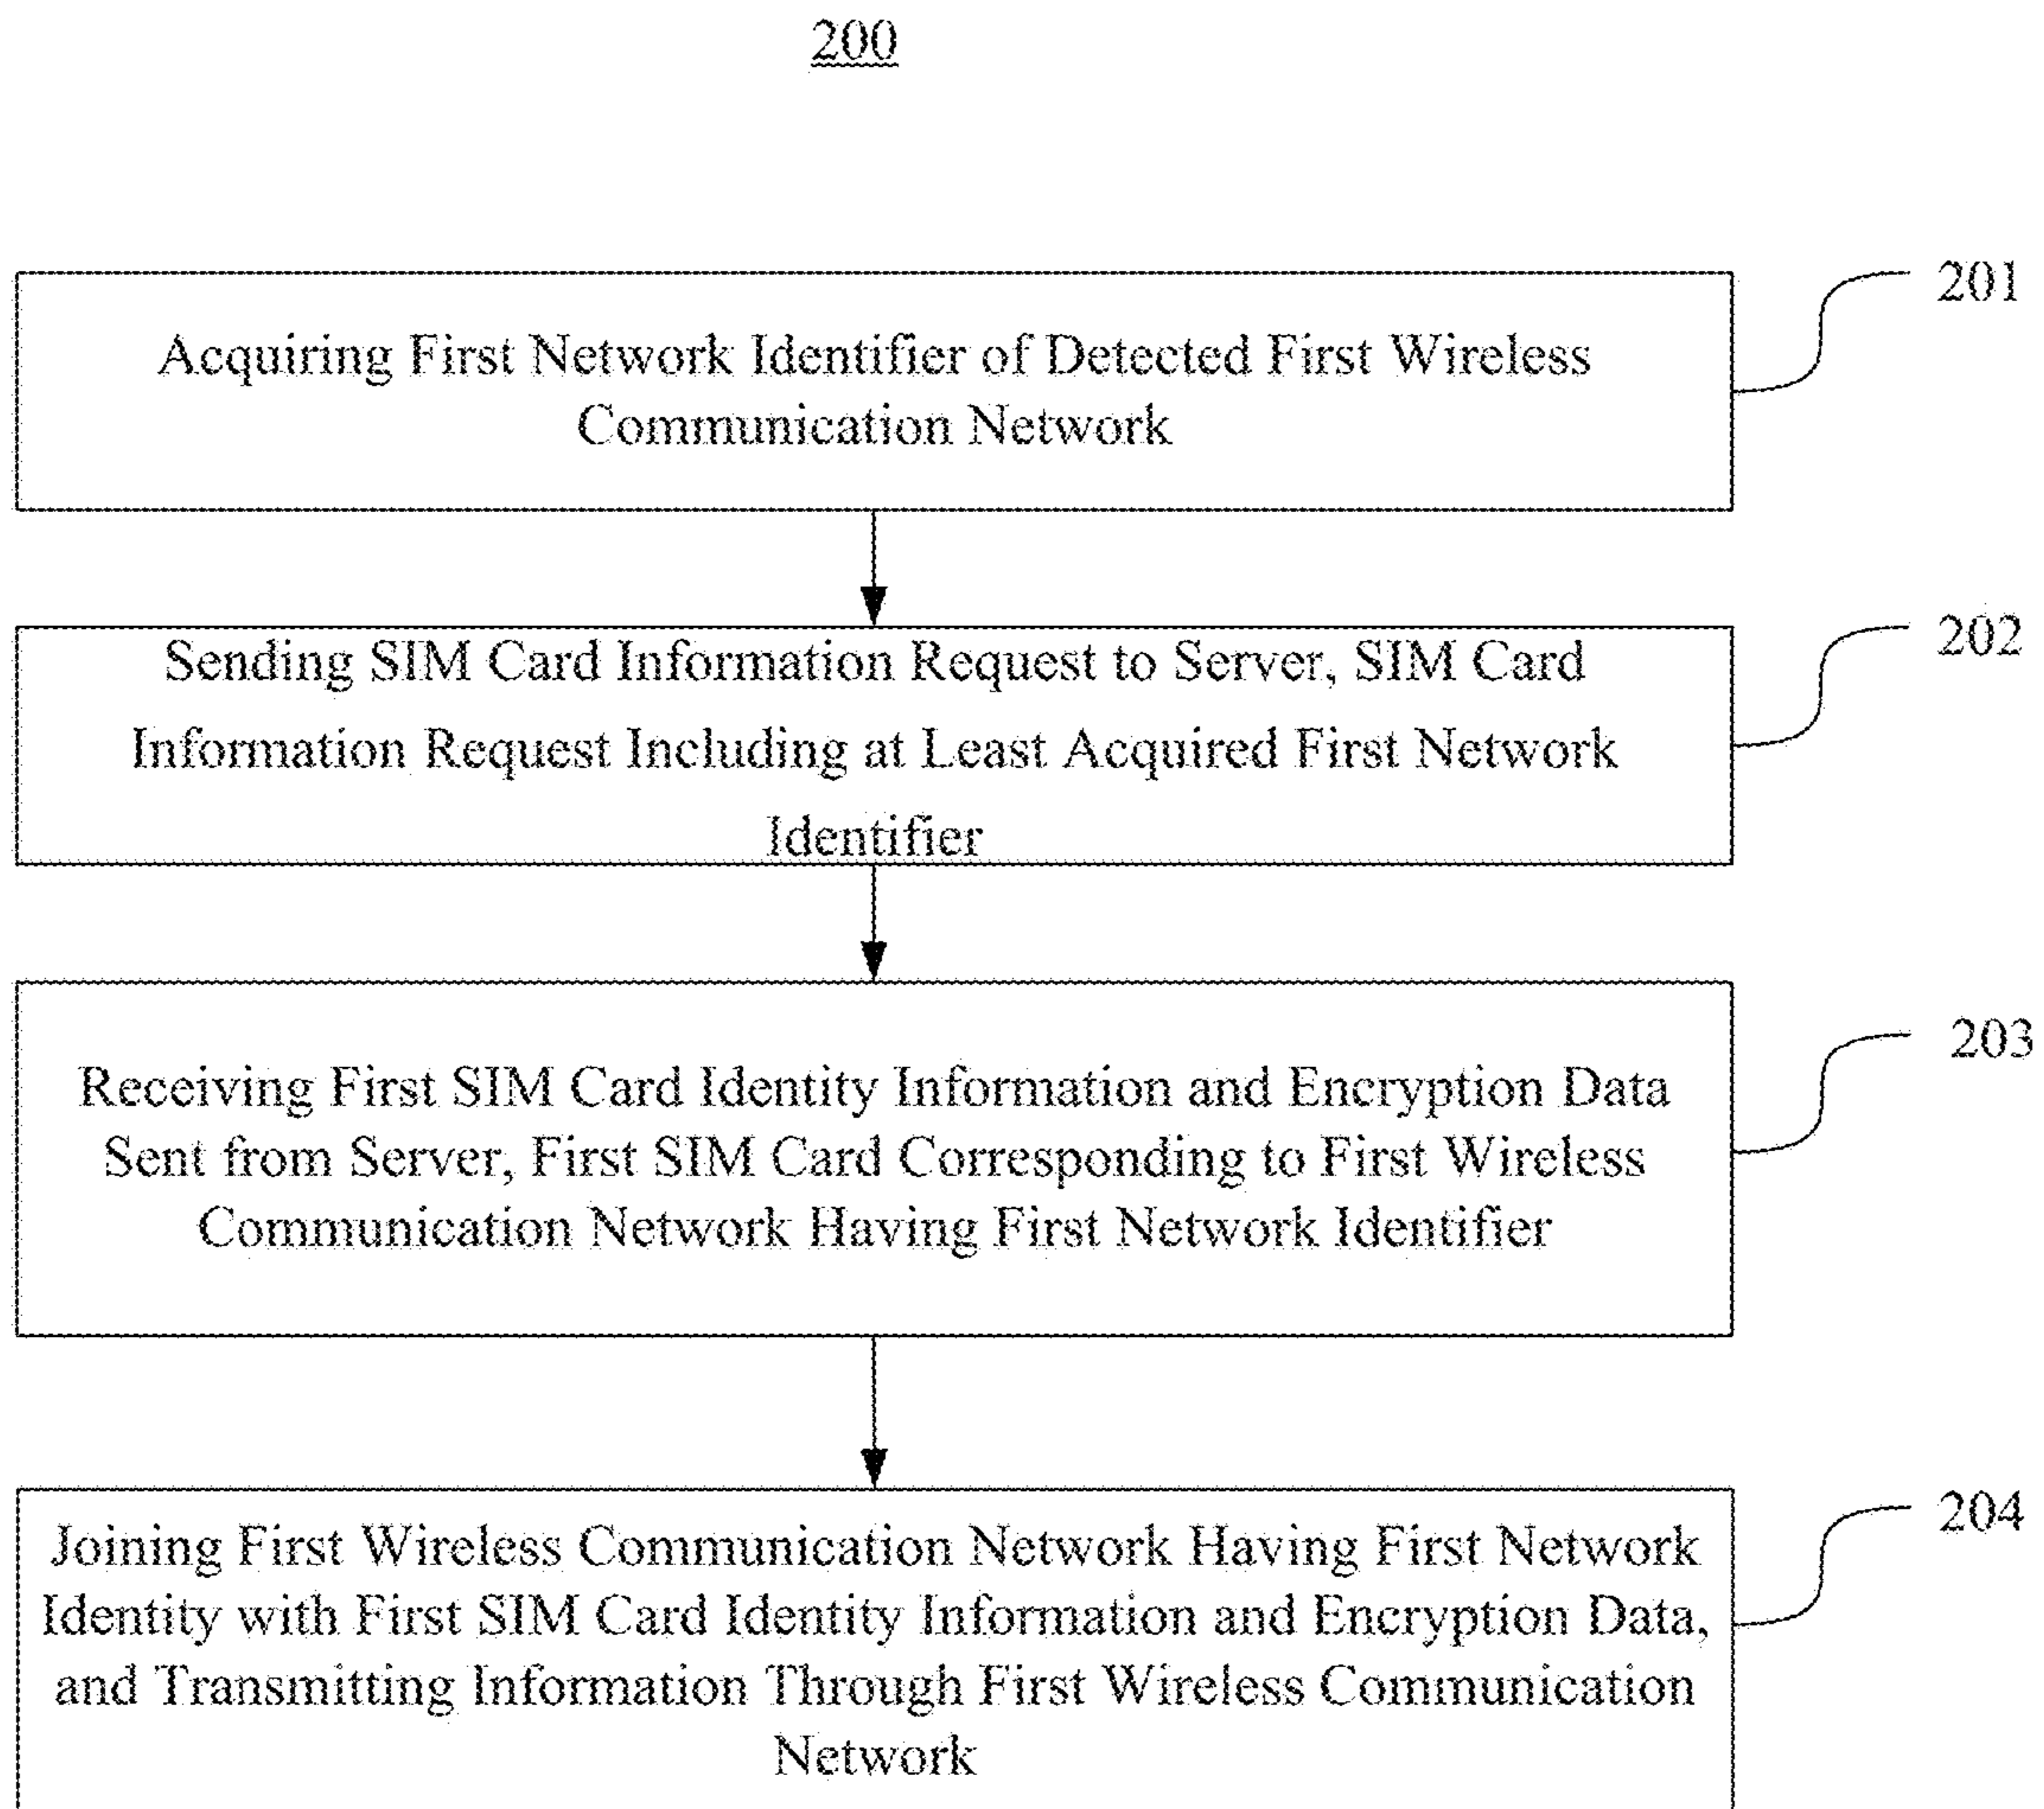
200

Acquiring First Network Identifier of Detected First Wireless Communication Network

201

Sending SIM Card Information Request to Server, SIM Card Information Request Including at Least Acquired First Network Identifier

202

Receiving First SIM Card Identity Information and Encryption Data Sent from Server, First SIM Card Corresponding to First Wireless Communication Network Having First Network Identifier

203

Joining First Wireless Communication Network Having First Network Identity with First SIM Card Identity Information and Encryption Data, and Transmitting Information Through First Wireless Communication Network

204